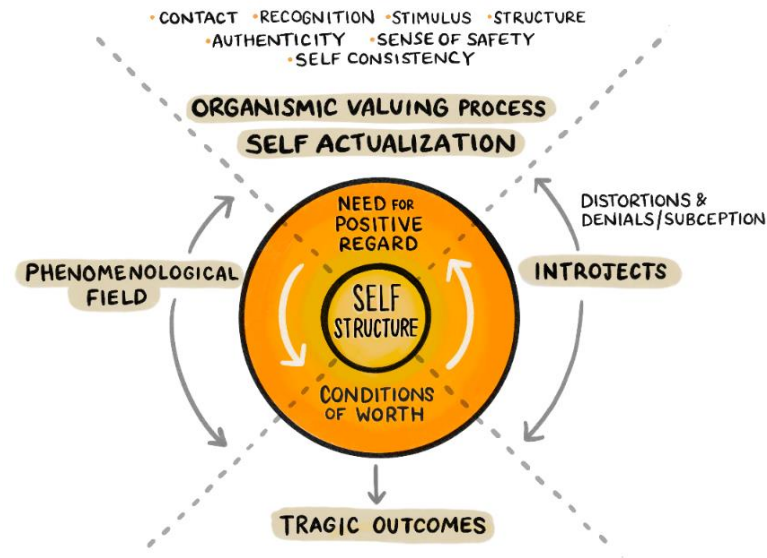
· CONTACT · RECOGNITION · STIMULUS · STRUCTURE
· AUTHENTICITY · SENSE OF SAFETY
· SELF CONSISTENCY

ORGANISMIC VALUING PROCESS
SELF ACTUALIZATION

DISTORTIONS & DENIALS/SUBCEPTION

NEED FOR POSITIVE REGARD

PHENOMENOLOGICAL FIELD

SELF STRUCTURE

INTROJECTS

CONDITIONS OF WORTH

TRAGIC OUTCOMES